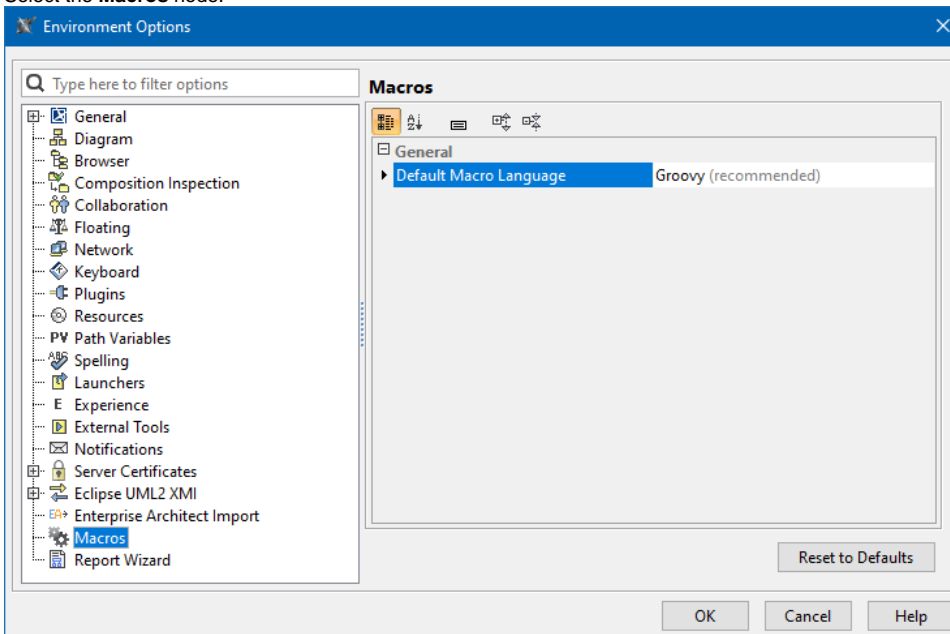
Environment Options

Type here to filter options

General
Diagram
Browser
Composition Inspection
Collaboration
Floating
Network
Keyboard
Plugins
Resources
PV Path Variables
Spelling
Launchers
E Experience
External Tools
Notifications
Server Certificates
Eclipse UML2 XMI
EA Enterprise Architect Import
Macros
Report Wizard

Macros

General
Default Macro Language | Groovy (recommended)

Reset to Defaults

OK
Cancel
Help